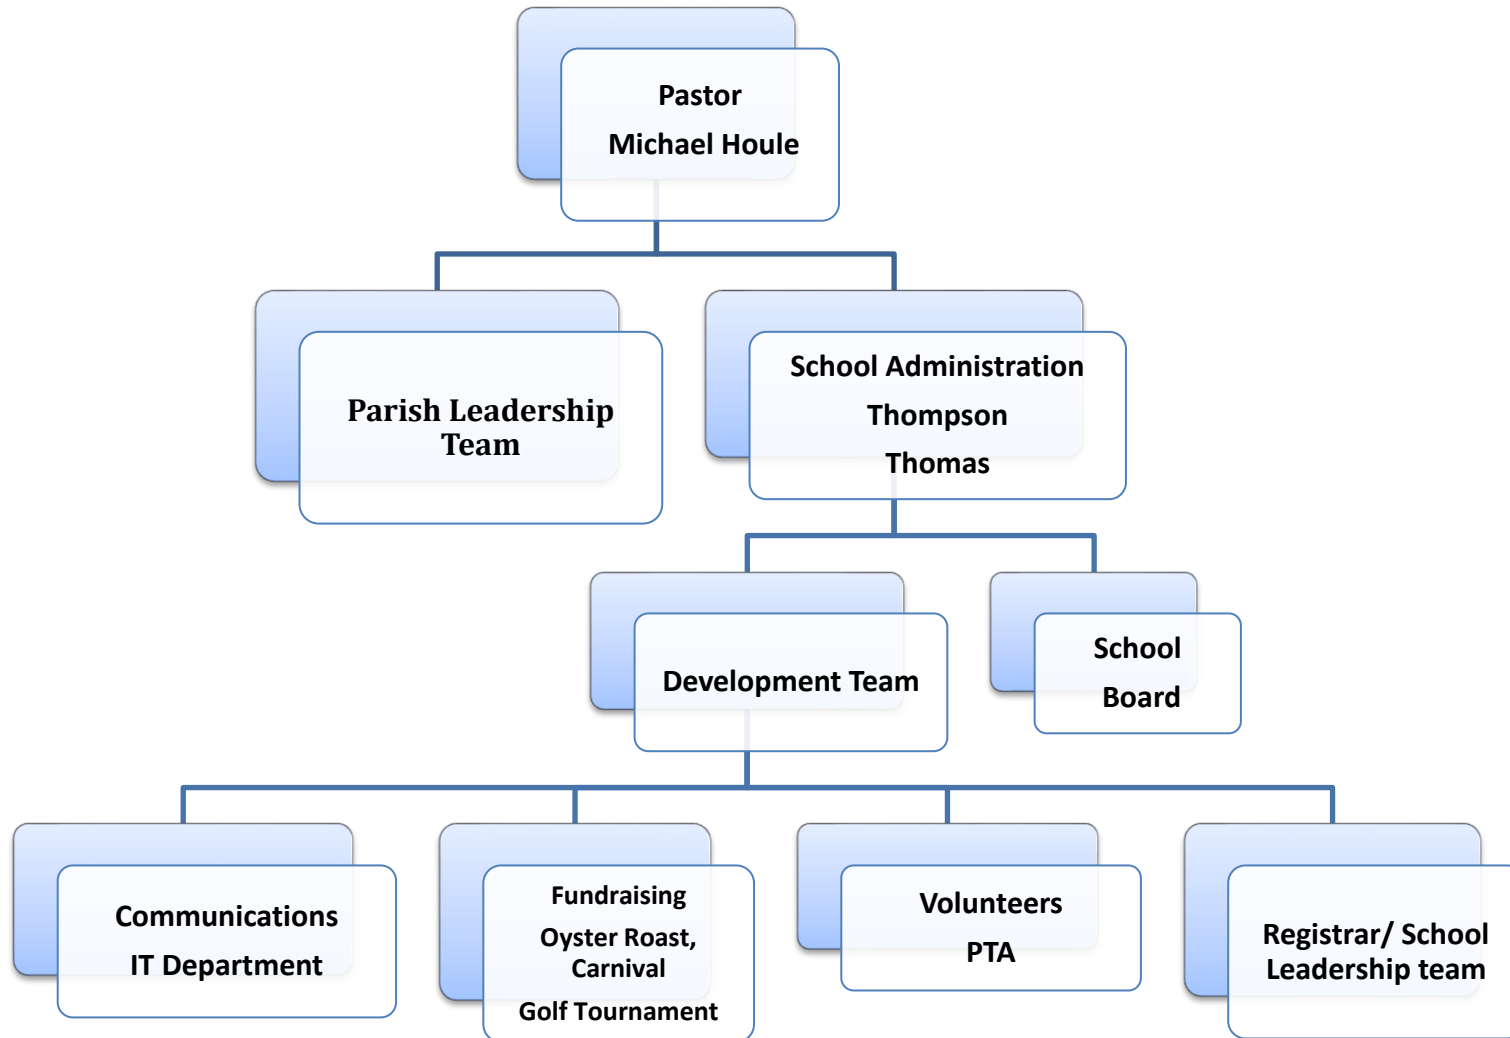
Pastor
Michael Houle

Parish Leadership Team

School Administration
Thompson
Thomas

Development Team

School
Board

Communications
IT Department

Fundraising
Oyster Roast, Carnival
Golf Tournament

Volunteers
PTA

Registrar/ School Leadership team